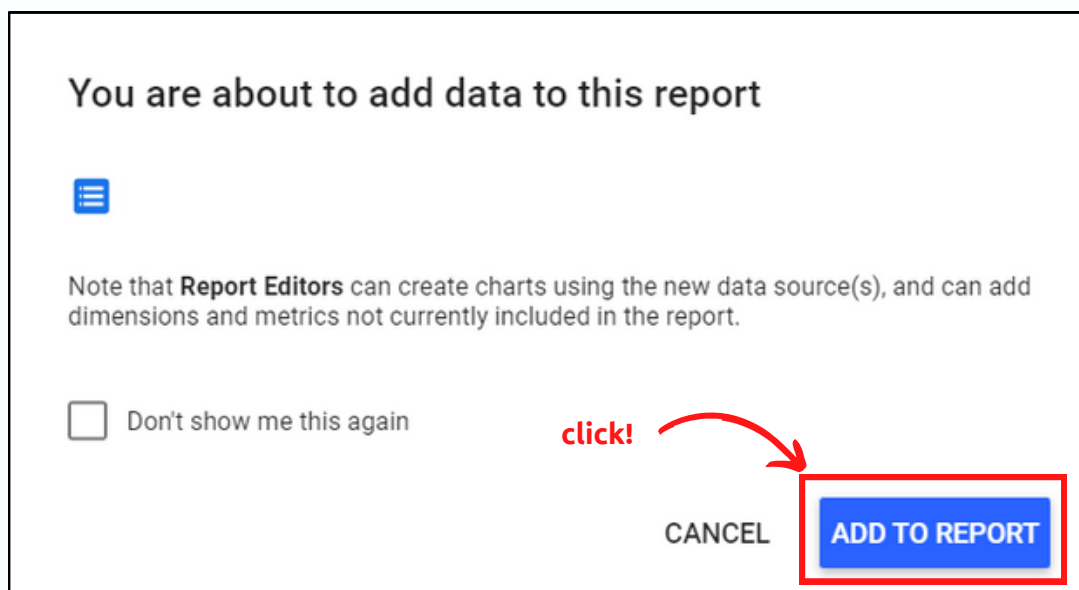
You are about to add data to this report

Note that Report Editors can create charts using the new data source(s), and can add dimensions and metrics not currently included in the report.

Don't show me this again

click!

CANCEL

ADD TO REPORT